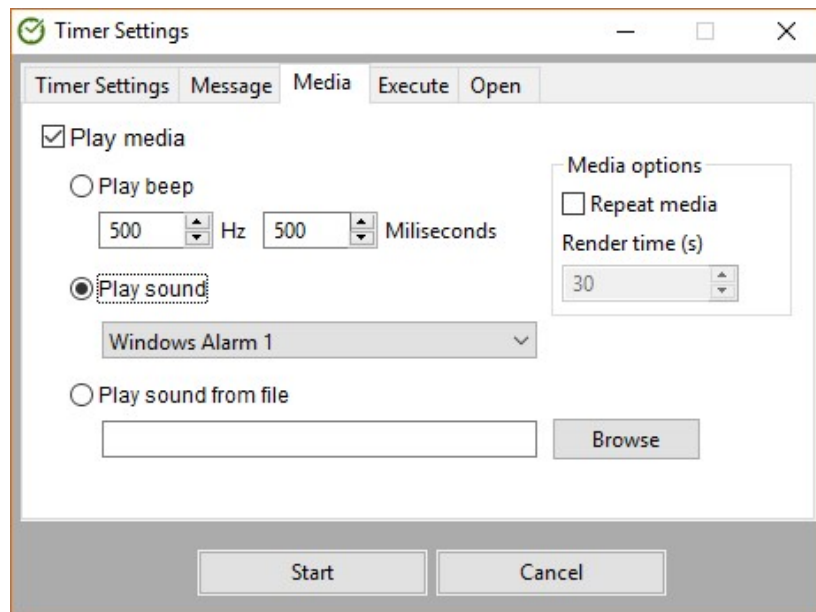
Timer Settings

Timer Settings | Message | Media | Execute | Open

Play media

Play beep

500 Hz 500 Miliseconds

Play sound

Windows Alarm 1

Play sound from file

Browse

Media options

Repeat media

Render time (s)

30

Start

Cancel